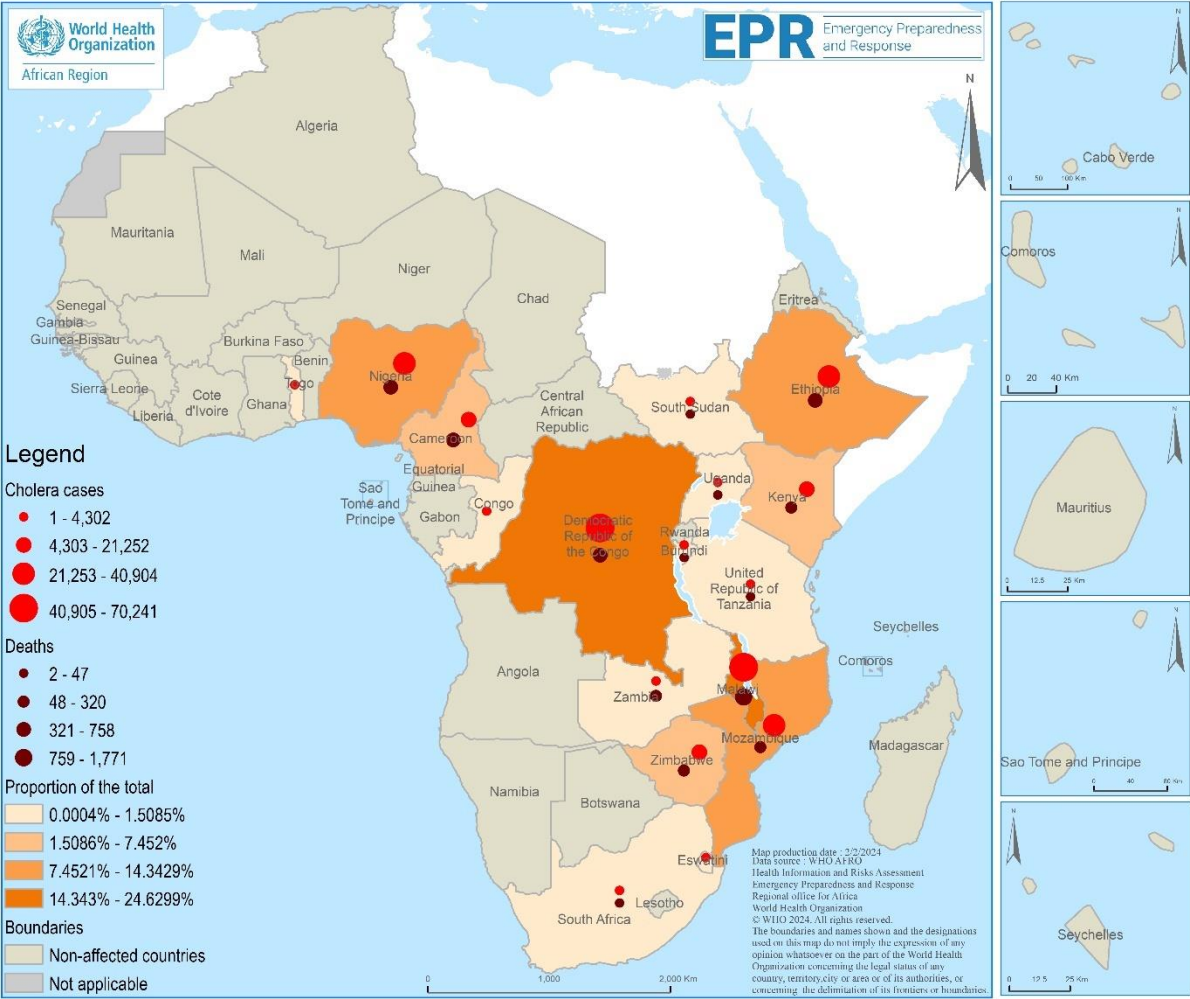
World Health Organization
African Region

EPR Emergency Preparedness and Response

N

Algeria
Mauritania
Mali
Niger
Chad
Senegal
Gambia
Guinea-Bissau
Guinea
Sierra Leone
Liberia
Cote d'Ivoire
Burkina Faso
Ghana
Togo
Benin
Nigeria
Cameroon
Equatorial Guinea
Sao Tome and Principe
Gabon
Congo
Central African Republic
South Sudan
Eritrea
Ethiopia
Uganda
Kenya
Democratic Republic of the Congo
Rwanda
Burundi
United Republic of Tanzania
Seychelles
Comoros
Angola
Zambia
Malawi
Mozambique
Madagascar
Zimbabwe
Namibia
Botswana
Eswatini
Lesotho
South Africa

Legend
Cholera cases
1 - 4,302
4,303 - 21,252
21,253 - 40,904
40,905 - 70,241
Deaths
2 - 47
48 - 320
321 - 758
759 - 1,771
Proportion of the total
0.0004% - 1.5085%
1.5086% - 7.452%
7.4521% - 14.3429%
14.343% - 24.6299%
Boundaries
Non-affected countries
Not applicable

Map production date : 2/2/2024
Data source : WHO AFRO
Health Information and Risks Assessment
Emergency Preparedness and Response
Regional office for Africa
World Health Organization
© WHO 2024. All rights reserved.
The boundaries and names shown and the designations used on this map do not imply the expression of any opinion whatsoever on the part of the World Health Organization concerning the legal status of any country, territory,city or area or of its authorities, or concerning the delimitation of its frontiers or boundaries.

0 1,000 2,000 Km

Cabo Verde
0 50 100 Km
Comoros
0 20 40 Km
Mauritius
0 12.5 25 Km
Sao Tome and Principe
0 40 80 Km
Seychelles
0 12.5 25 Km